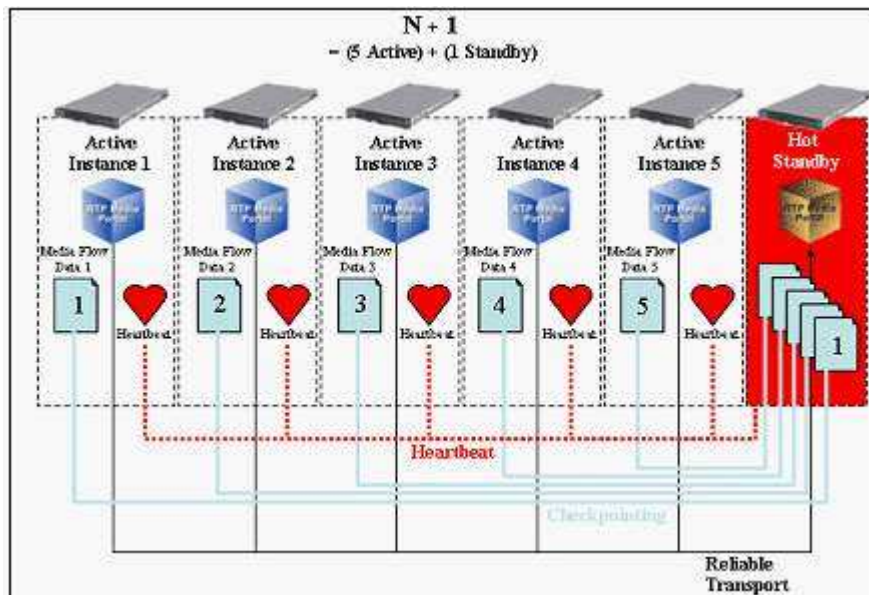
N + 1
= (5 Active) + (1 Standby)

Active Instance 1
RTP Media Portal
Media Flow Data 1
1
Heartbeat

Active Instance 2
RTP Media Portal
Media Flow Data 2
2
Heartbeat

Active Instance 3
RTP Media Portal
Media Flow Data 3
3
Heartbeat

Active Instance 4
RTP Media Portal
Media Flow Data 4
4
Heartbeat

Active Instance 5
RTP Media Portal
Media Flow Data 5
5
Heartbeat

Hot Standby
RTP Media Portal
1

Heartbeat

Checkpointing

Reliable Transport